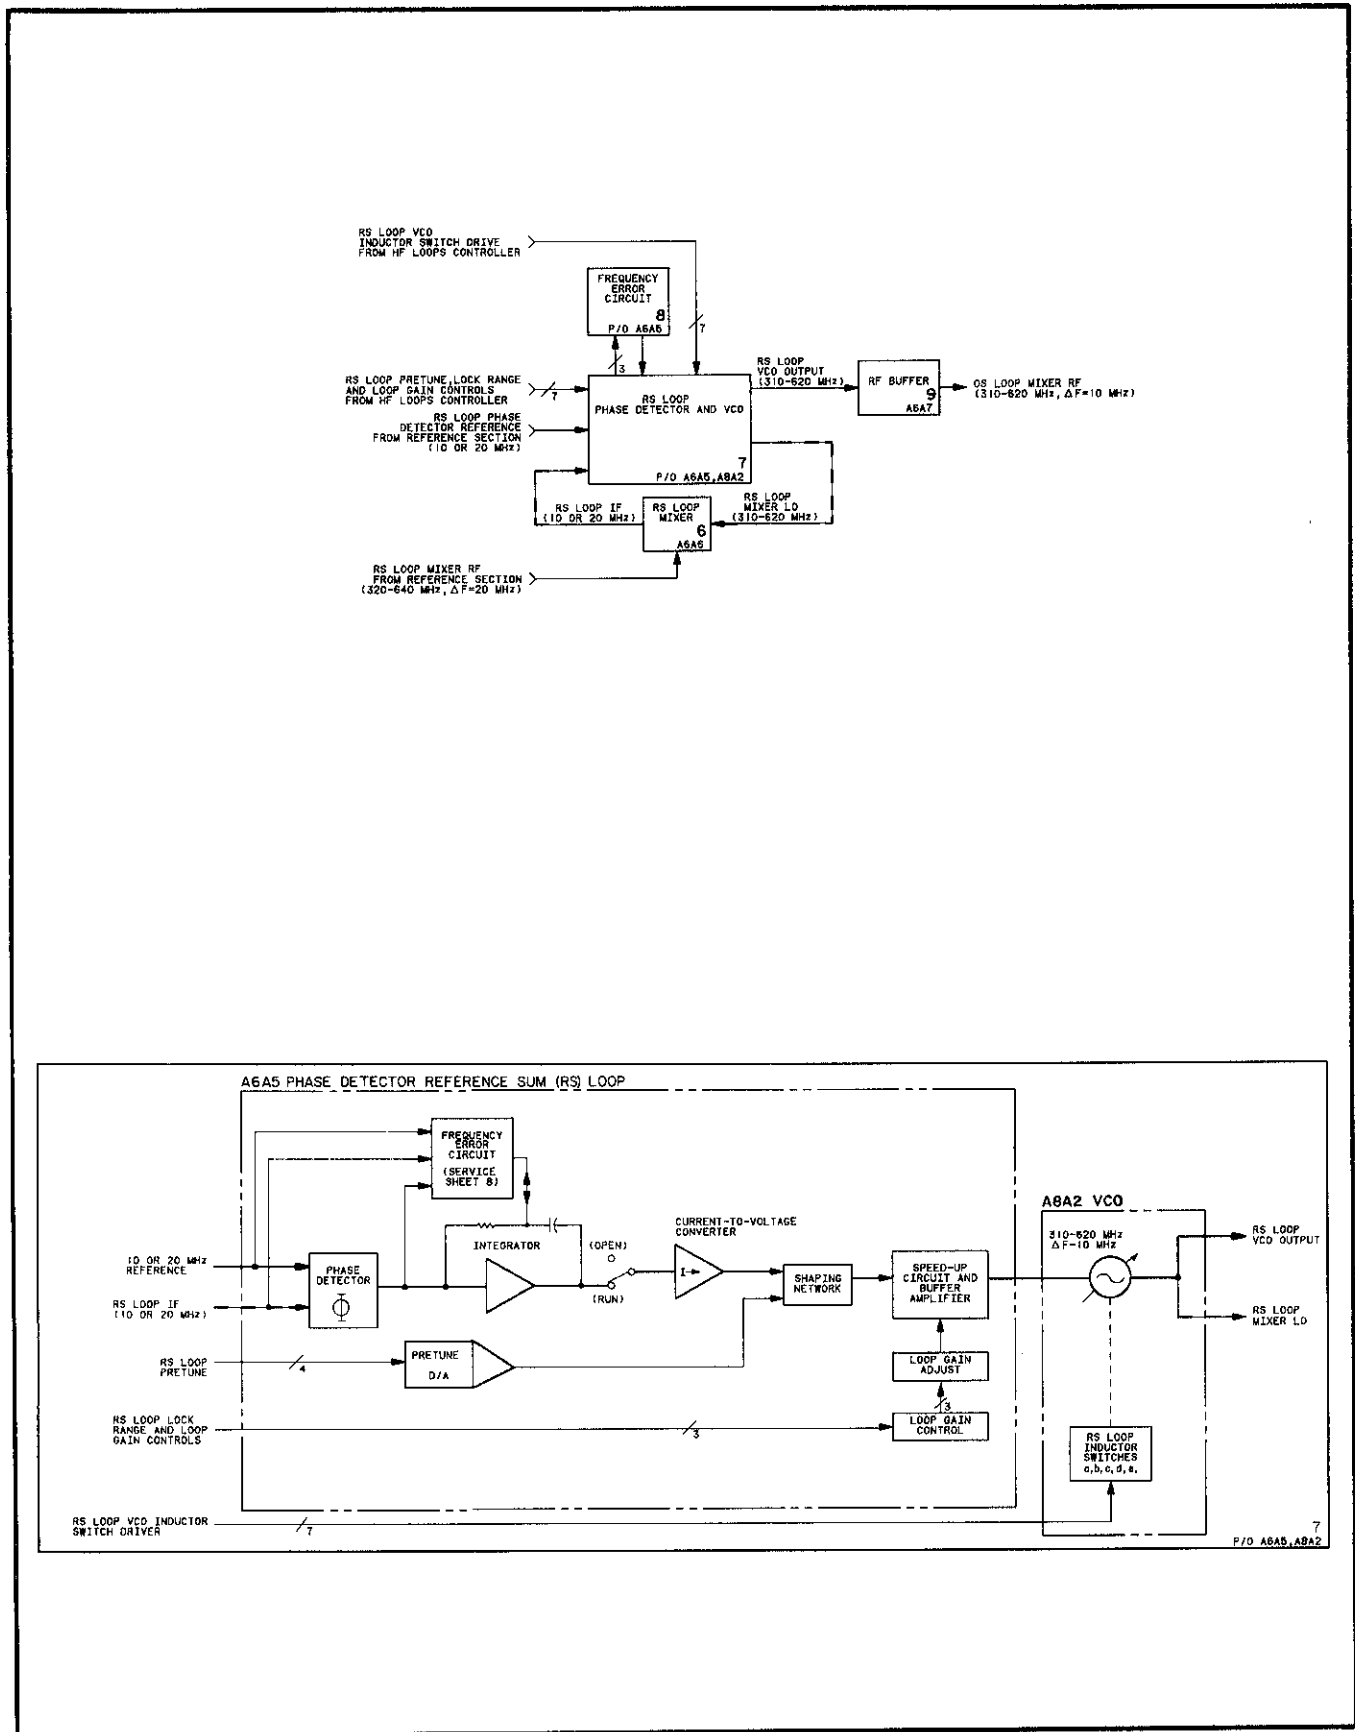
RS LOOP VCO
INDUCTOR SWITCH DRIVE
FROM HF LOOPS CONTROLLER

FREQUENCY
ERROR
CIRCUIT
8
P/O A6A5

7

3

RS LOOP PRETUNE, LOCK RANGE
AND LOOP GAIN CONTROLS
FROM HF LOOPS CONTROLLER

7

RS LOOP
PHASE DETECTOR AND VCO
7
P/O A6A5, A8A2

RS LOOP PHASE
DETECTOR REFERENCE
FROM REFERENCE SECTION
(10 OR 20 MHz)

RS LOOP
VCO OUTPUT
(310-620 MHz)

RF BUFFER
9
A6A7

OS LOOP MIXER RF
(310-620 MHz, $\Delta$F=10 MHz)

RS LOOP IF
(10 OR 20 MHz)

RS LOOP
MIXER
6
A6A6

RS LOOP
MIXER LO
(310-620 MHz)

RS LOOP MIXER RF
FROM REFERENCE SECTION
(320-640 MHz, $\Delta$F=20 MHz)

A6A5 PHASE DETECTOR REFERENCE SUM (RS) LOOP

FREQUENCY
ERROR
CIRCUIT
(SERVICE
SHEET 8)

CURRENT-TO-VOLTAGE
CONVERTER

INTEGRATOR

(OPEN)

(RUN)

I

10 OR 20 MHz
REFERENCE

PHASE
DETECTOR
$\Phi$

RS LOOP IF
(10 OR 20 MHz)

SHAPING
NETWORK

SPEED-UP
CIRCUIT AND
BUFFER
AMPLIFIER

A8A2 VCO

310-620 MHz
$\Delta$F-10 MHz

RS LOOP
VCO OUTPUT

RS LOOP
MIXER LO

RS LOOP
PRETUNE

4

PRETUNE
D/A

LOOP GAIN
ADJUST

3

RS LOOP LOCK
RANGE AND LOOP
GAIN CONTROLS

3

LOOP GAIN
CONTROL

RS LOOP
INDUCTOR
SWITCHES
a,b,c,d,e,

RS LOOP VCO INDUCTOR
SWITCH DRIVER

7

7
P/O A6A5, A8A2